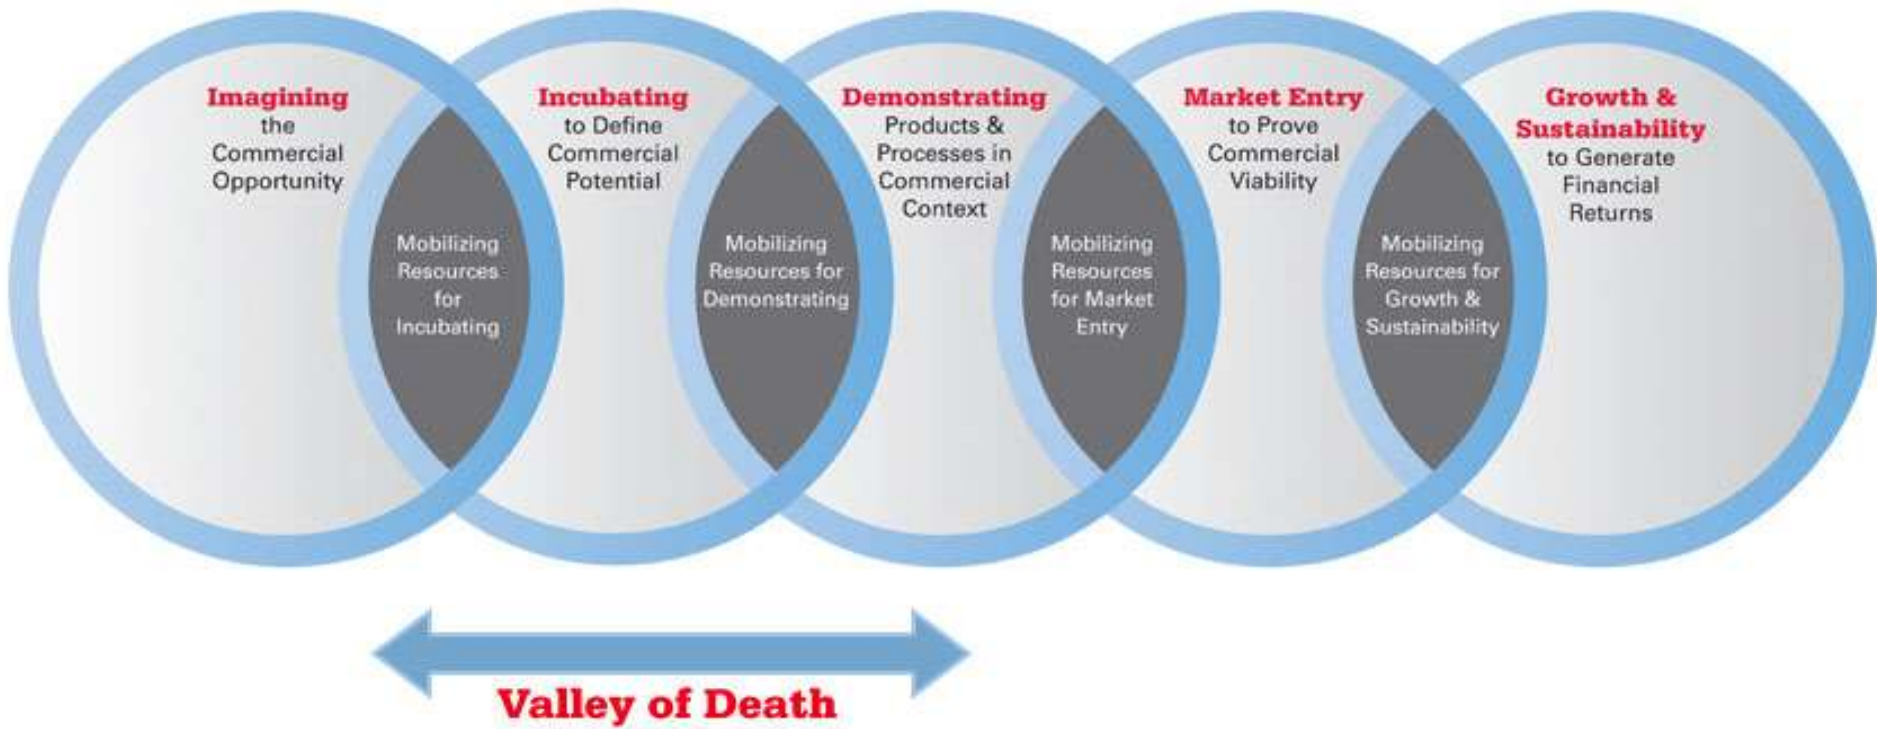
Imagining the Commercial Opportunity

Mobilizing Resources for Incubating

Incubating to Define Commercial Potential

Mobilizing Resources for Demonstrating

Demonstrating Products & Processes in Commercial Context

Mobilizing Resources for Market Entry

Market Entry to Prove Commercial Viability

Mobilizing Resources for Growth & Sustainability

Growth & Sustainability to Generate Financial Returns

Valley of Death